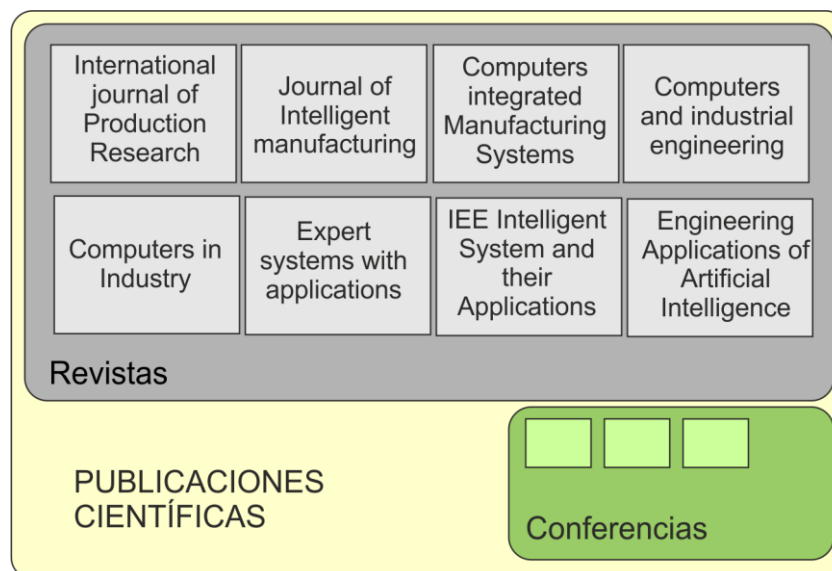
International journal of Production Research

Journal of Intelligent manufacturing

Computers integrated Manufacturing Systems

Computers and industrial engineering

Computers in Industry

Expert systems with applications

IEE Intelligent System and their Applications

Engineering Applications of Artificial Intelligence

Revistas

PUBLICACIONES CIENTÍFICAS

Conferencias